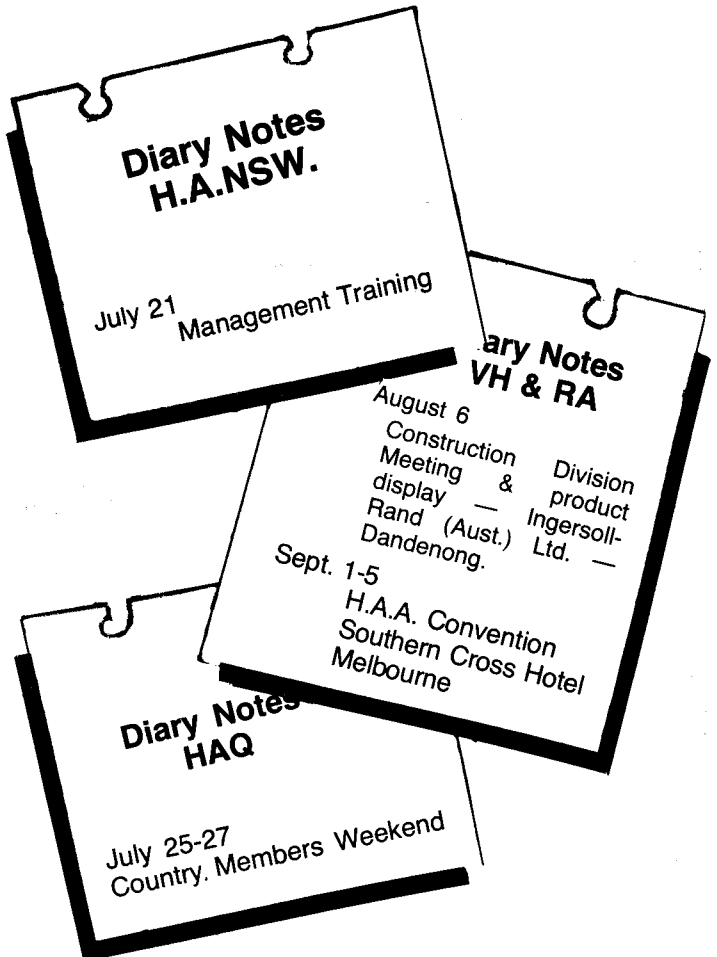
Diary Notes
H.A.NSW.

July 21 Management Training

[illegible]ary Notes
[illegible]VH & RA

August 6
Construction Division Meeting & product display — Ingersoll-Rand (Aust.) Ltd. — Dandenong.

Sept. 1-5
H.A.A. Convention
Southern Cross Hotel
Melbourne

Diary Note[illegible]
HAQ

July 25-27
Country. Members Weekend